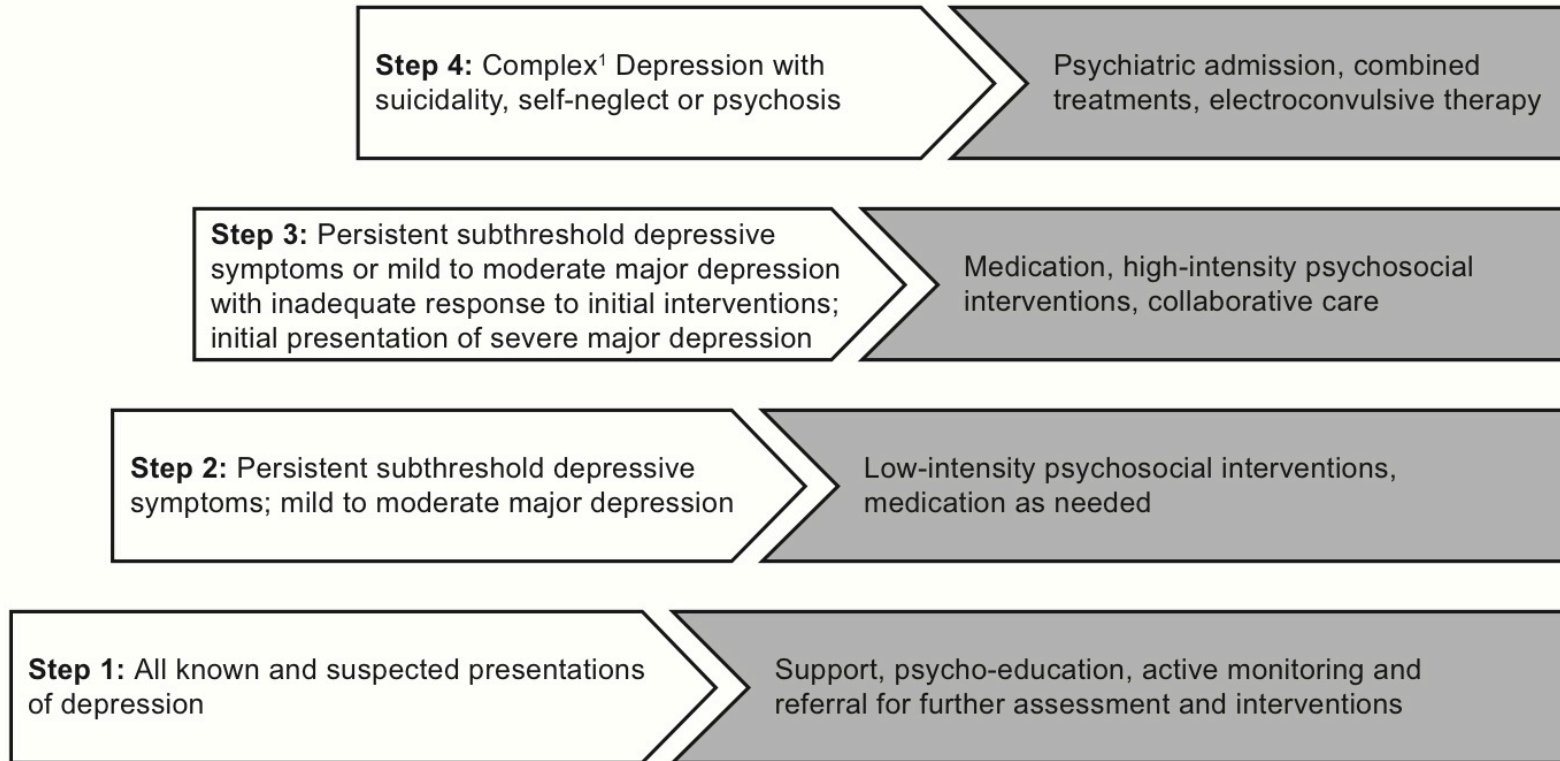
**Step 4:** Complex¹ Depression with suicidality, self-neglect or psychosis

Psychiatric admission, combined treatments, electroconvulsive therapy

**Step 3:** Persistent subthreshold depressive symptoms or mild to moderate major depression with inadequate response to initial interventions; initial presentation of severe major depression

Medication, high-intensity psychosocial interventions, collaborative care

**Step 2:** Persistent subthreshold depressive symptoms; mild to moderate major depression

Low-intensity psychosocial interventions, medication as needed

**Step 1:** All known and suspected presentations of depression

Support, psycho-education, active monitoring and referral for further assessment and interventions